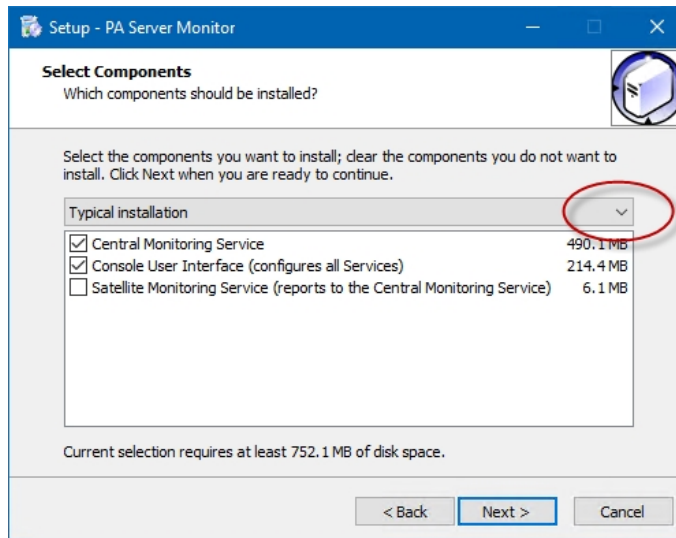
Setup - PA Server Monitor

Select Components
Which components should be installed?

Select the components you want to install; clear the components you do not want to install. Click Next when you are ready to continue.

Typical installation

Central Monitoring Service 490.1 MB
Console User Interface (configures all Services) 214.4 MB
Satellite Monitoring Service (reports to the Central Monitoring Service) 6.1 MB

Current selection requires at least 752.1 MB of disk space.

< Back
Next >
Cancel